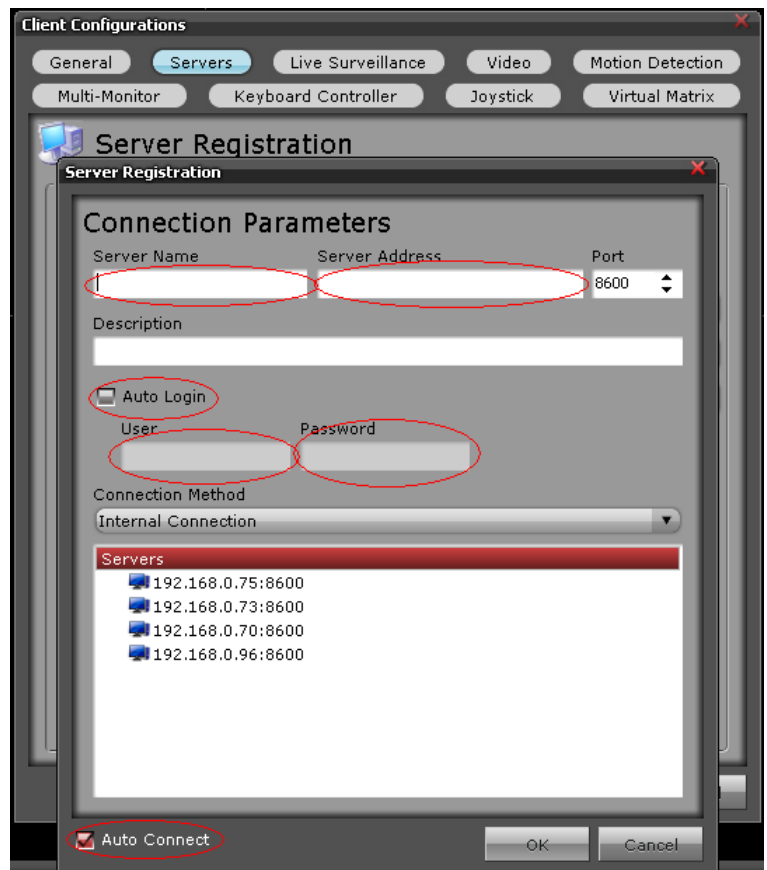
Client Configurations

General Servers Live Surveillance Video Motion Detection
Multi-Monitor Keyboard Controller Joystick Virtual Matrix

Server Registration

Server Registration

Connection Parameters

Server Name Server Address Port
8600

Description

Auto Login

User Password

Connection Method
Internal Connection

Servers
192.168.0.75:8600
192.168.0.73:8600
192.168.0.70:8600
192.168.0.96:8600

Auto Connect

OK Cancel